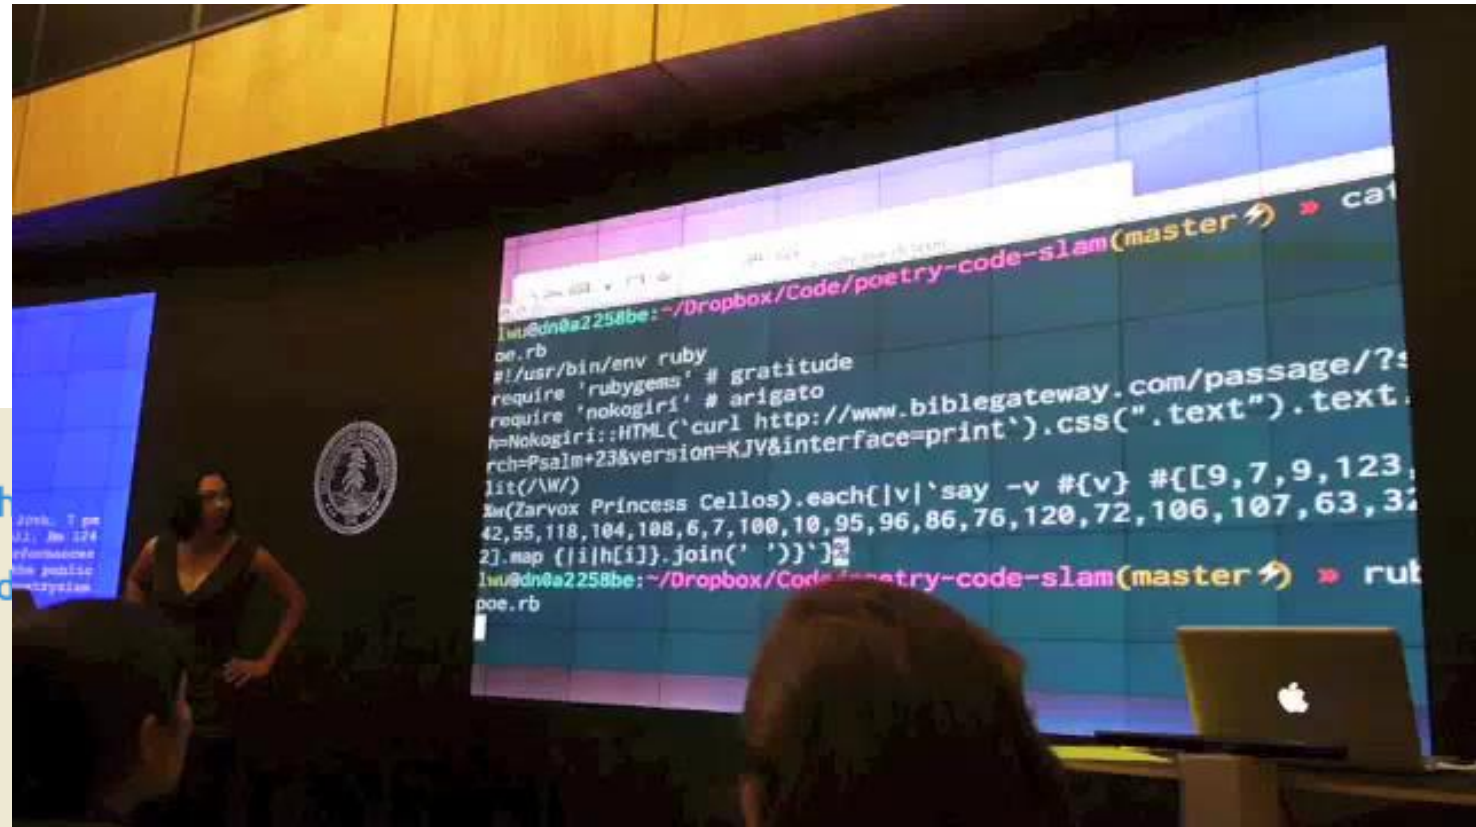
lwu@dn0a2258be:~/Dropbox/Code/poetry-code-slam(master⚡) » cat
poe.rb
#!/usr/bin/env ruby
require 'rubygems' # gratitude
require 'nokogiri' # arigato
h=Nokogiri::HTML(`curl http://www.biblegateway.com/passage/?s
rch=Psalm+23&version=KJV&interface=print`).css(".text").text.
lit(/\W/)
%w(Zarvox Princess Cellos).each{|v|`say -v #{v} #{[9,7,9,123,
42,55,118,104,108,6,7,100,10,95,96,86,76,120,72,106,107,63,32
2].map {|i|h[i]}.join(' ')}`}
lwu@dn0a2258be:~/Dropbox/Cod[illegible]etry-code-slam(master⚡) » rub
poe.rb